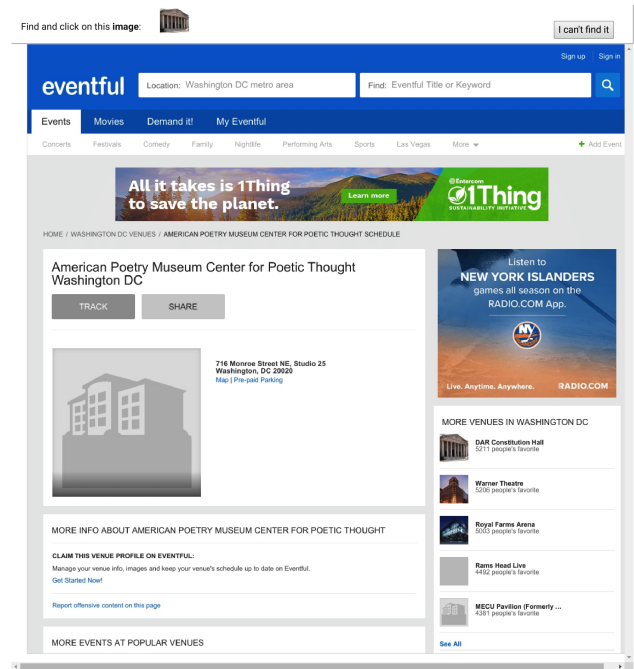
Find and click on this **image**:

I can't find it

Sign up | Sign in

eventful

Location: Washington DC metro area

Find: Eventful Title or Keyword

Events | Movies | Demand it! | My Eventful

Concerts | Festivals | Comedy | Family | Nightlife | Performing Arts | Sports | Las Vegas | More

+ Add Event

All it takes is 1Thing to save the planet.

Learn more

Entercom 1Thing SUSTAINABILITY INITIATIVE

HOME / WASHINGTON DC VENUES / AMERICAN POETRY MUSEUM CENTER FOR POETIC THOUGHT SCHEDULE

American Poetry Museum Center for Poetic Thought Washington DC

TRACK

SHARE

716 Monroe Street NE, Studio 25
Washington, DC 20020
Map | Pre-paid Parking

MORE INFO ABOUT AMERICAN POETRY MUSEUM CENTER FOR POETIC THOUGHT

CLAIM THIS VENUE PROFILE ON EVENTFUL:

Manage your venue info, images and keep your venue's schedule up to date on Eventful.

Get Started Now!

Report offensive content on this page

MORE EVENTS AT POPULAR VENUES

Listen to NEW YORK ISLANDERS games all season on the RADIO.COM App.

NY

Live. Anytime. Anywhere. RADIO.COM

MORE VENUES IN WASHINGTON DC

DAR Constitution Hall
5211 people's favorite

Warner Theatre
5206 people's favorite

Royal Farms Arena
5003 people's favorite

Rams Head Live
4492 people's favorite

MECU Pavilion (Formerly ...
4381 people's favorite

See All